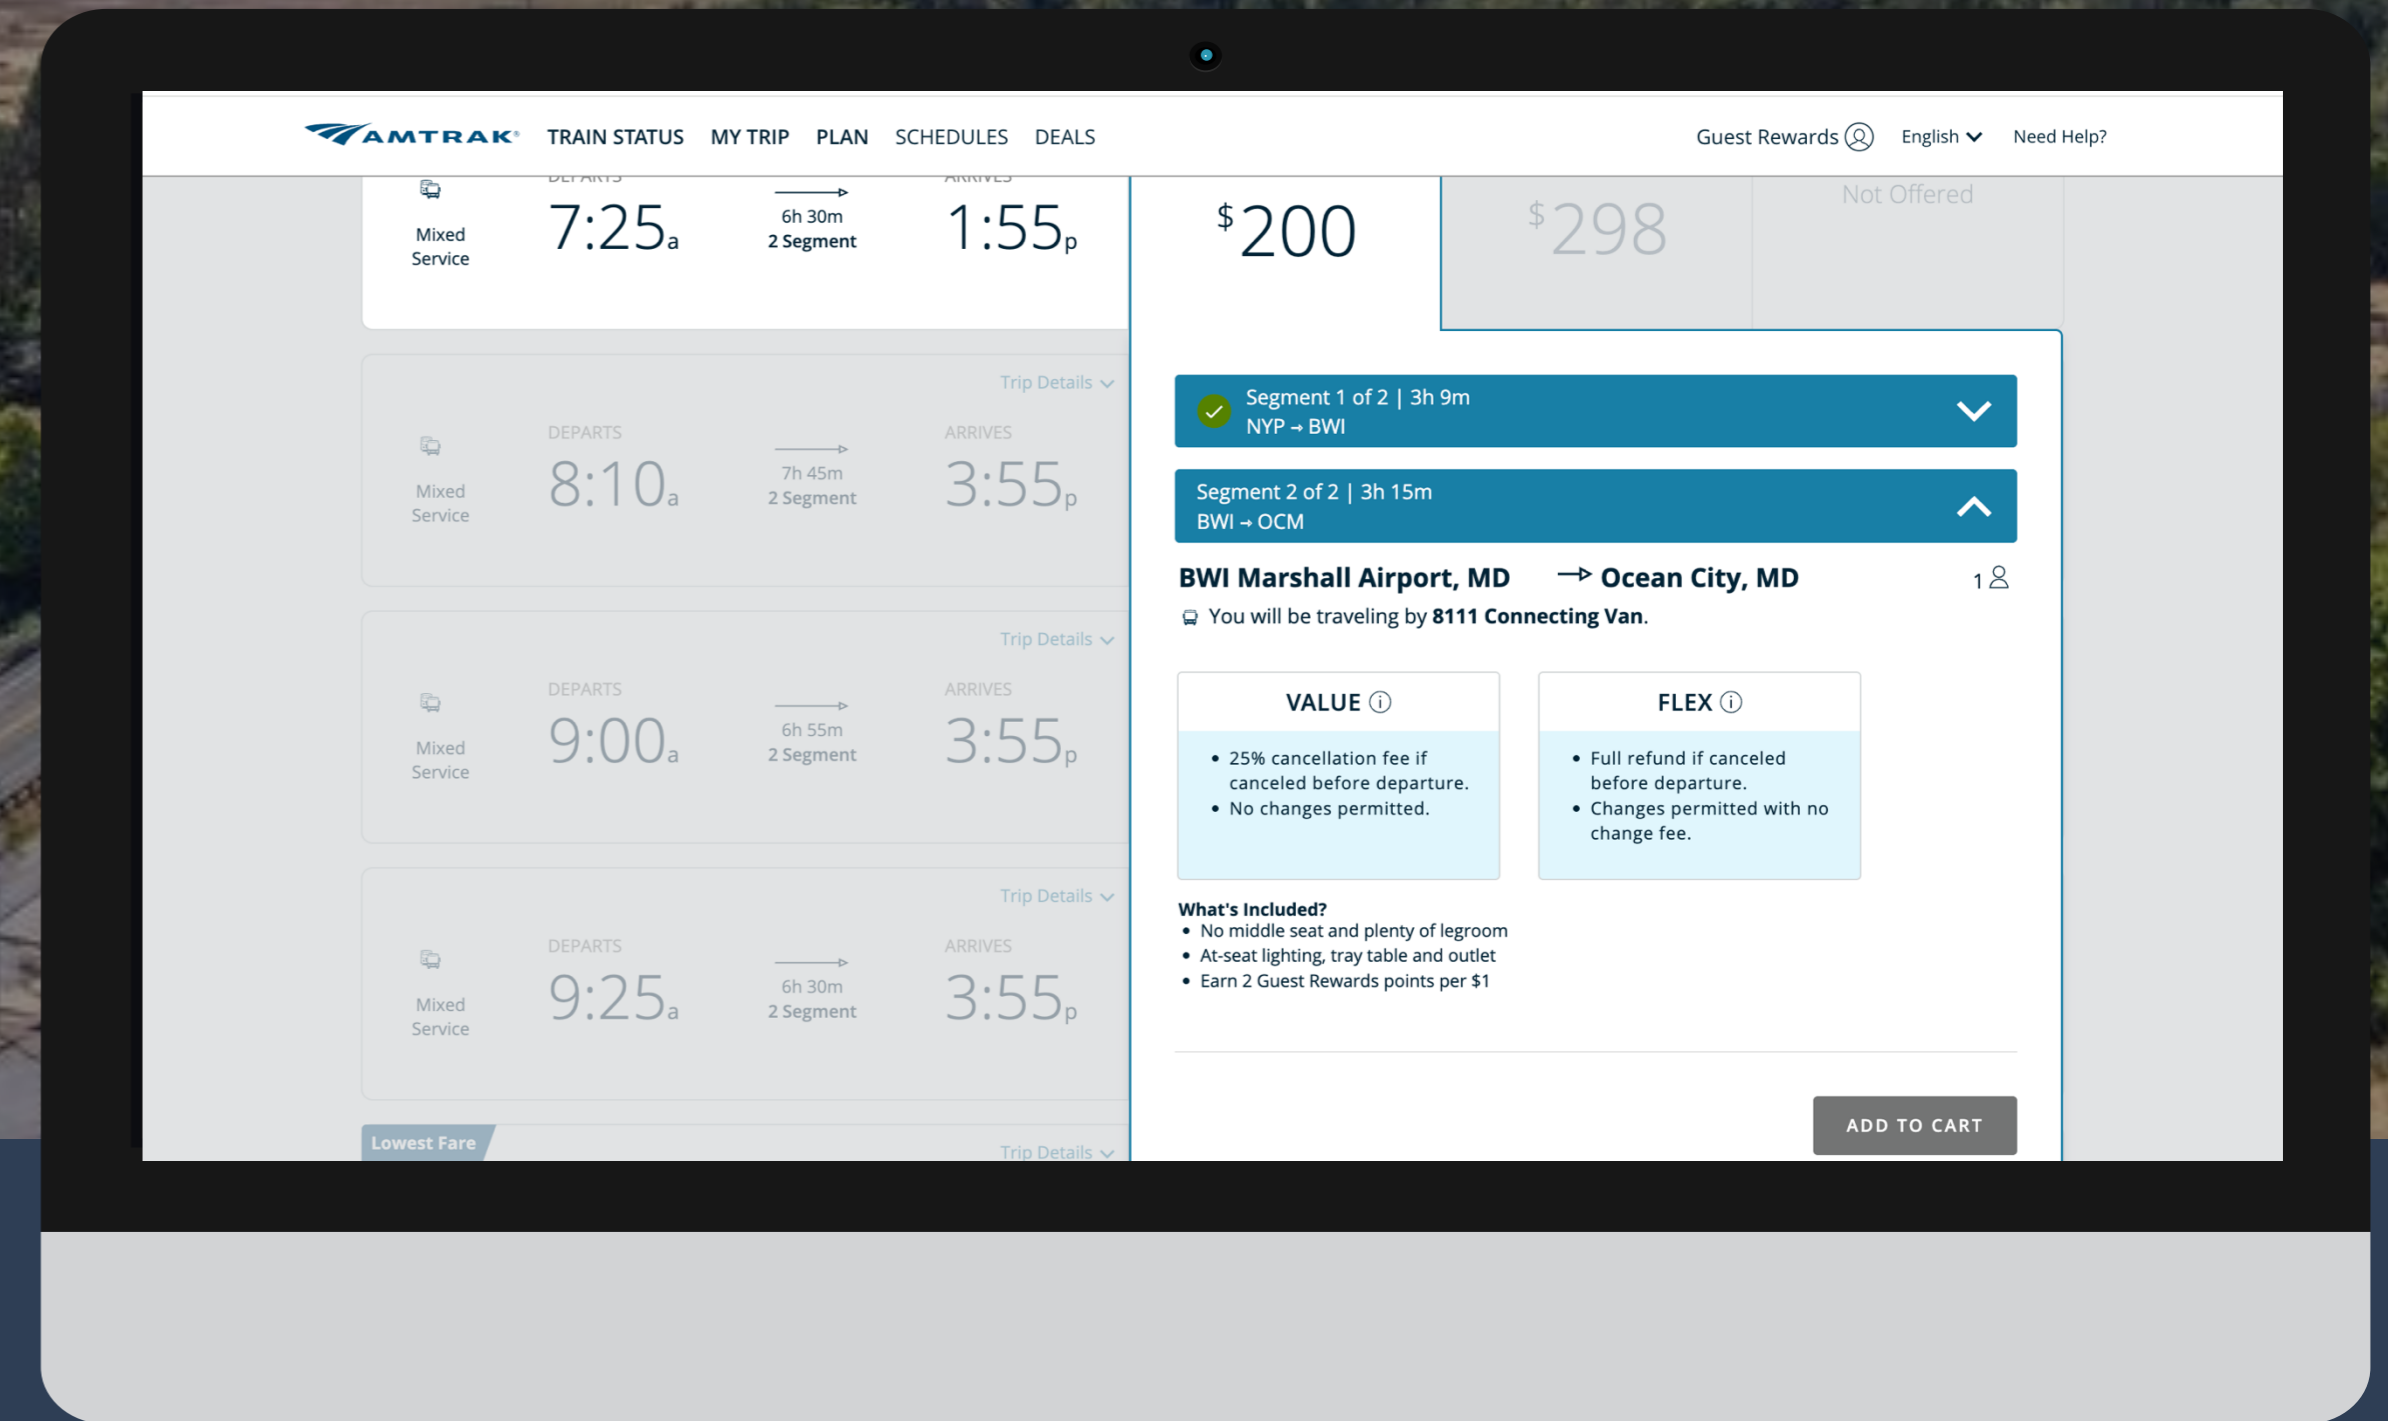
AMTRAK TRAIN STATUS MY TRIP PLAN SCHEDULES DEALS

Guest Rewards English Need Help?

DEPARTS ARRIVES

Mixed Service 7:25a 6h 30m 2 Segment 1:55p

$200 $298 Not Offered

Trip Details

Mixed Service DEPARTS 8:10a 7h 45m 2 Segment ARRIVES 3:55p

Trip Details

Mixed Service DEPARTS 9:00a 6h 55m 2 Segment ARRIVES 3:55p

Trip Details

Mixed Service DEPARTS 9:25a 6h 30m 2 Segment ARRIVES 3:55p

Lowest Fare

Trip Details

Segment 1 of 2 | 3h 9m
NYP → BWI

Segment 2 of 2 | 3h 15m
BWI → OCM

BWI Marshall Airport, MD → Ocean City, MD 1

You will be traveling by **8111 Connecting Van**.

VALUE
- 25% cancellation fee if canceled before departure.
- No changes permitted.

FLEX
- Full refund if canceled before departure.
- Changes permitted with no change fee.

What's Included?
- No middle seat and plenty of legroom
- At-seat lighting, tray table and outlet
- Earn 2 Guest Rewards points per $1

ADD TO CART